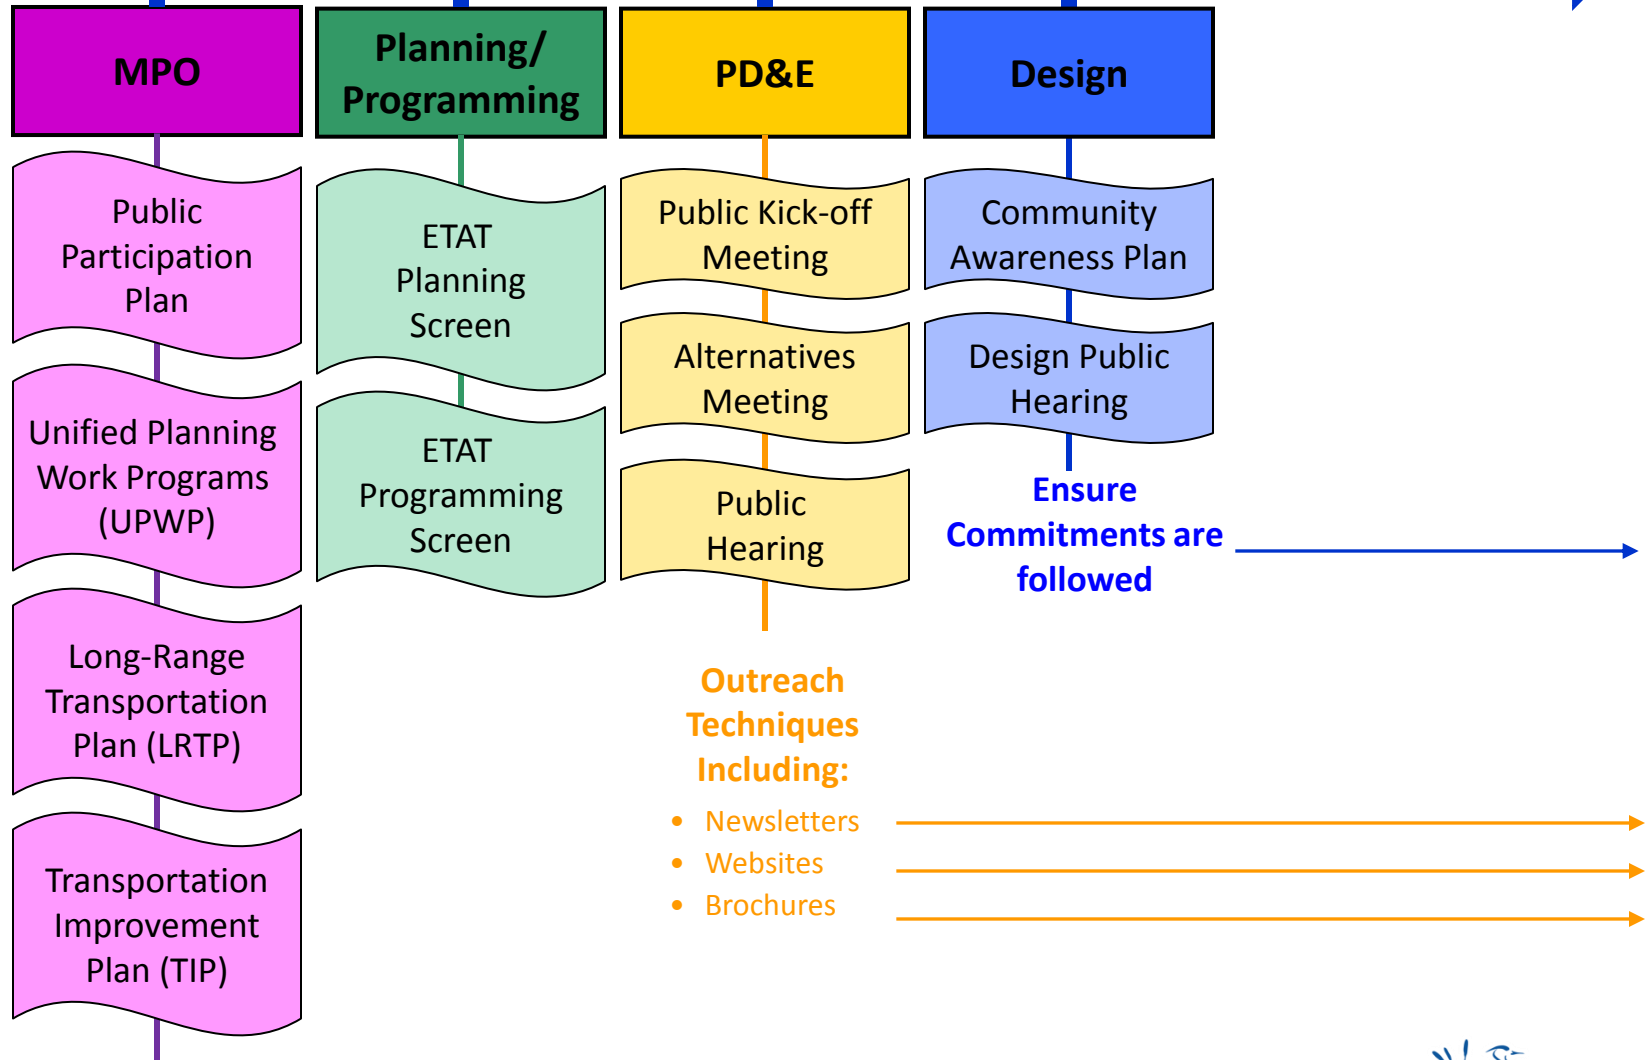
MPO

Public Participation Plan

Unified Planning Work Programs (UPWP)

Long-Range Transportation Plan (LRTP)

Transportation Improvement Plan (TIP)

Planning/ Programming

ETAT Planning Screen

ETAT Programming Screen

PD&E

Public Kick-off Meeting

Alternatives Meeting

Public Hearing

Outreach Techniques Including:

- Newsletters
- Websites
- Brochures

Design

Community Awareness Plan

Design Public Hearing

Ensure Commitments are followed